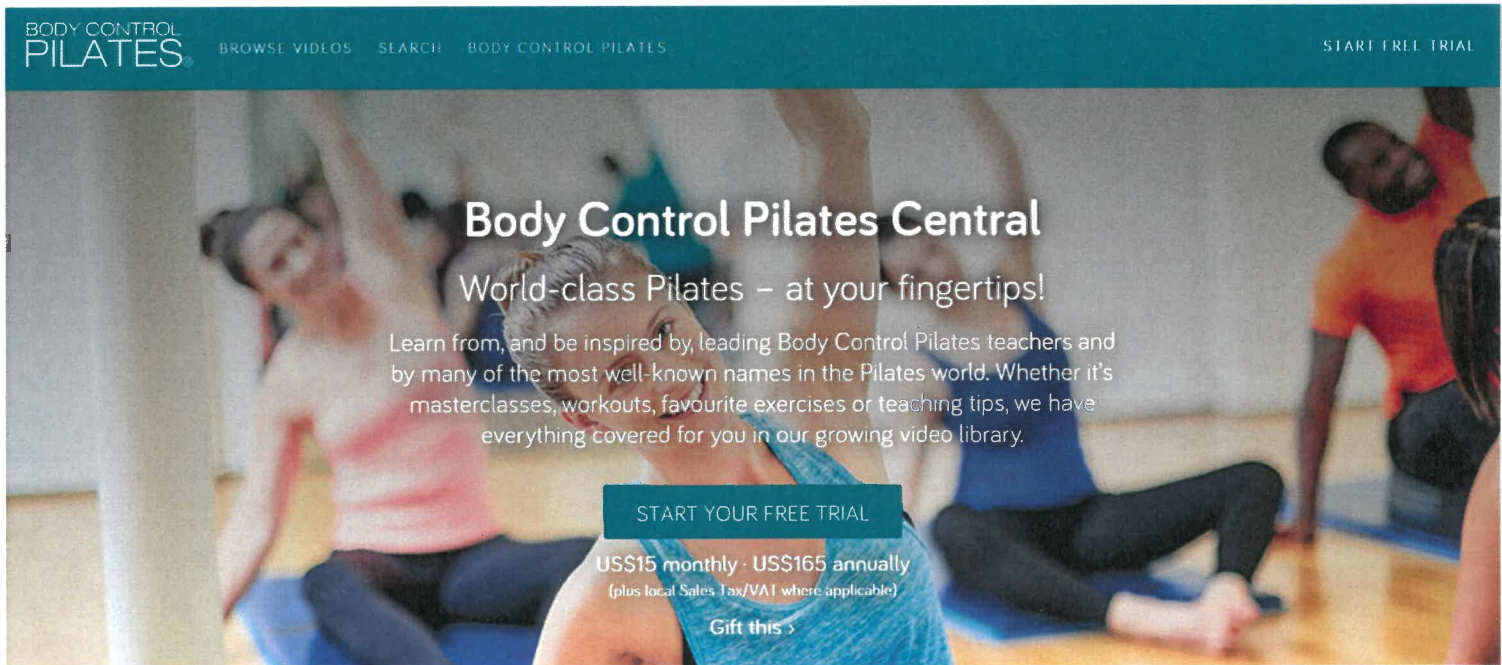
BODY CONTROL PILATES

BROWSE VIDEOS SEARCH BODY CONTROL PILATES

START FREE TRIAL

Body Control Pilates Central

World-class Pilates – at your fingertips!

Learn from, and be inspired by, leading Body Control Pilates teachers and by many of the most well-known names in the Pilates world. Whether it's masterclasses, workouts, favourite exercises or teaching tips, we have everything covered for you in our growing video library.

START YOUR FREE TRIAL

US$15 monthly · US$165 annually

(plus local Sales Tax/VAT where applicable)

Gift this ›